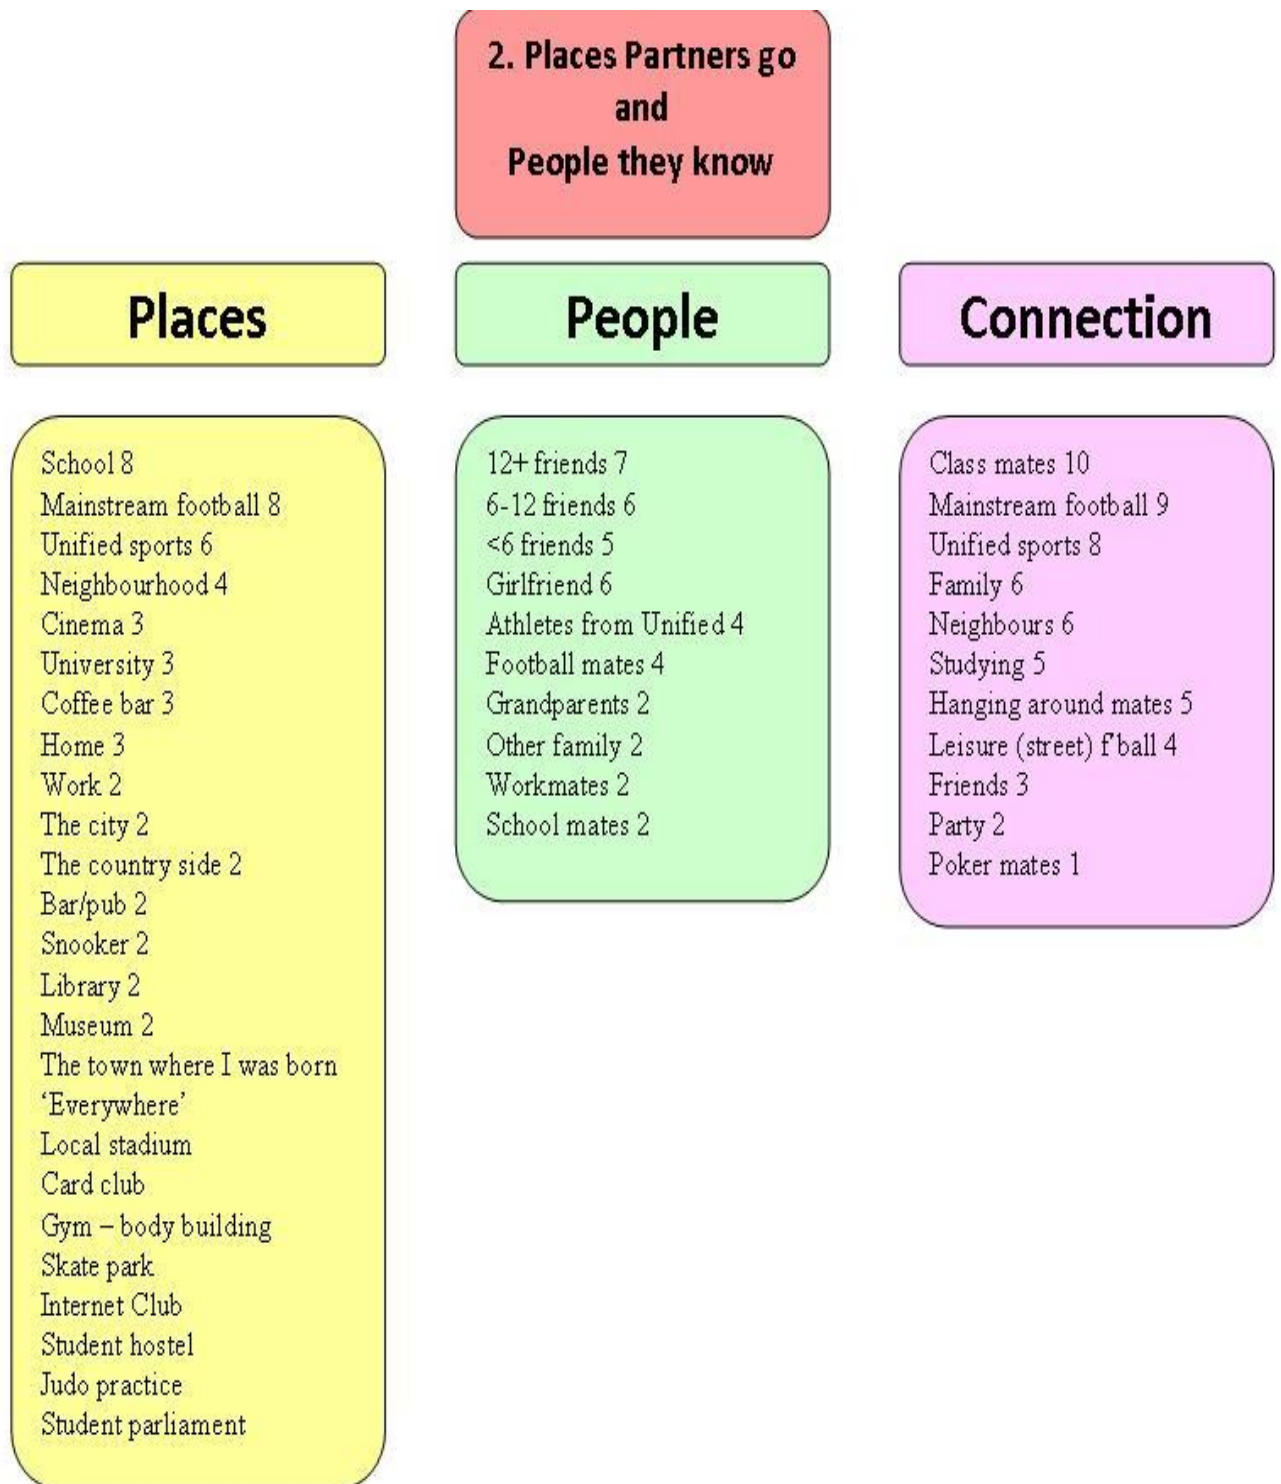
2. Places Partners go and People they know

Places

School 8
Mainstream football 8
Unified sports 6
Neighbourhood 4
Cinema 3
University 3
Coffee bar 3
Home 3
Work 2
The city 2
The country side 2
Bar/pub 2
Snooker 2
Library 2
Museum 2
The town where I was born
'Everywhere'
Local stadium
Card club
Gym – body building
Skate park
Internet Club
Student hostel
Judo practice
Student parliament

People

12+ friends 7
6-12 friends 6
<6 friends 5
Girlfriend 6
Athletes from Unified 4
Football mates 4
Grandparents 2
Other family 2
Workmates 2
School mates 2

Connection

Class mates 10
Mainstream football 9
Unified sports 8
Family 6
Neighbours 6
Studying 5
Hanging around mates 5
Leisure (street) f'ball 4
Friends 3
Party 2
Poker mates 1